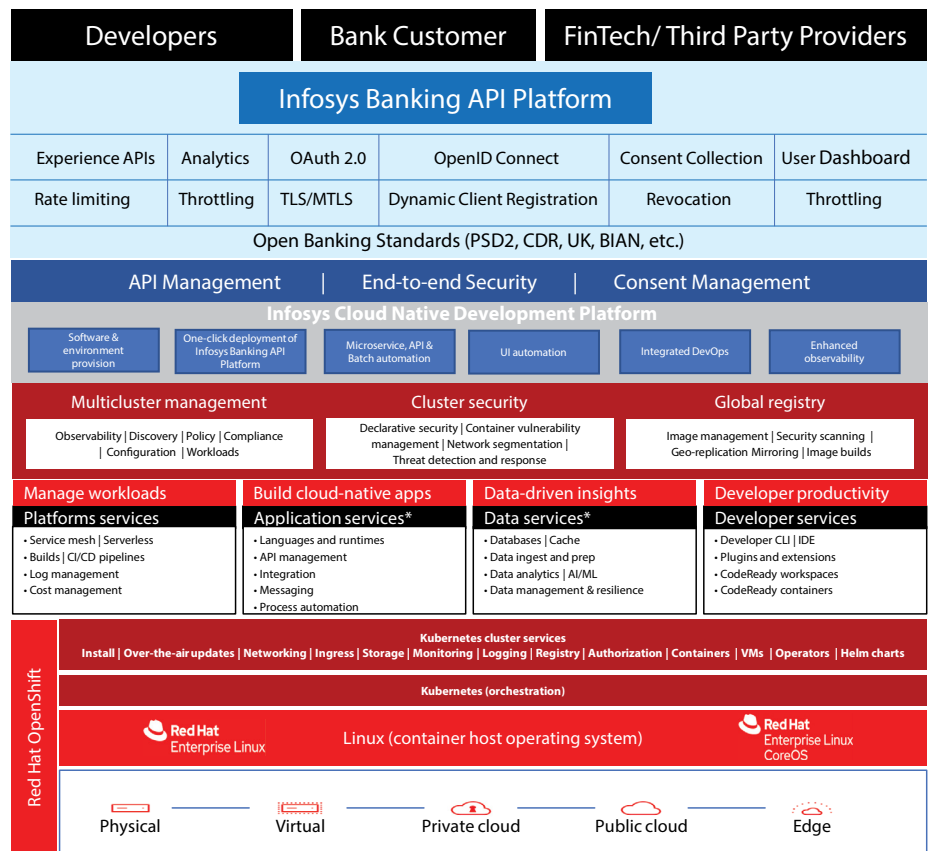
Developers

Bank Customer

FinTech/ Third Party Providers

Infosys Banking API Platform

| Experience APIs | Analytics | OAuth 2.0 | OpenID Connect | Consent Collection | User Dashboard |
|---|---|---|---|---|---|
| Rate limiting | Throttling | TLS/MTLS | Dynamic Client Registration | Revocation | Throttling |

Open Banking Standards (PSD2, CDR, UK, BIAN, etc.)

API Management | End-to-end Security | Consent Management

Infosys Cloud Native Development Platform

Software & environment provision

One-click deployment of Infosys Banking API Platform

Microservice, API & Batch automation

UI automation

Integrated DevOps

Enhanced observability

Multicluster management

Observability | Discovery | Policy | Compliance | Configuration | Workloads

Cluster security

Declarative security | Container vulnerability management | Network segmentation | Threat detection and response

Global registry

Image management | Security scanning | Geo-replication Mirroring | Image builds

Manage workloads

Platforms services

• Service mesh | Serverless
• Builds | CI/CD pipelines
• Log management
• Cost management

Build cloud-native apps

Application services*

• Languages and runtimes
• API management
• Integration
• Messaging
• Process automation

Data-driven insights

Data services*

• Databases | Cache
• Data ingest and prep
• Data analytics | AI/ML
• Data management & resilience

Developer productivity

Developer services

• Developer CLI | IDE
• Plugins and extensions
• CodeReady workspaces
• CodeReady containers

Red Hat OpenShift

Kubernetes cluster services

Install | Over-the-air updates | Networking | Ingress | Storage | Monitoring | Logging | Registry | Authorization | Containers | VMs | Operators | Helm charts

Kubernetes (orchestration)

Red Hat Enterprise Linux

Linux (container host operating system)

Red Hat Enterprise Linux CoreOS

Physical

Virtual

Private cloud

Public cloud

Edge